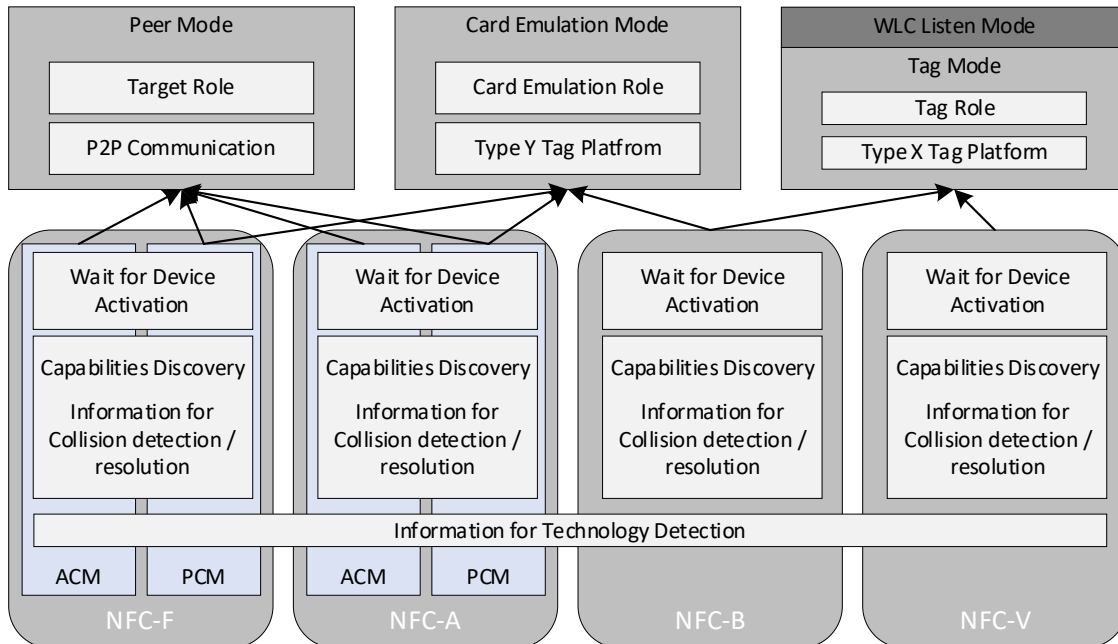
Peer Mode

Target Role

P2P Communication

Card Emulation Mode

Card Emulation Role

Type Y Tag Platfrom

WLC Listen Mode

Tag Mode

Tag Role

Type X Tag Platform

Wait for Device Activation

Capabilities Discovery

Information for Collision detection / resolution

Wait for Device Activation

Capabilities Discovery

Information for Collision detection / resolution

Wait for Device Activation

Capabilities Discovery

Information for Collision detection / resolution

Wait for Device Activation

Capabilities Discovery

Information for Collision detection / resolution

Information for Technology Detection

ACM

PCM

ACM

PCM

NFC-F

NFC-A

NFC-B

NFC-V